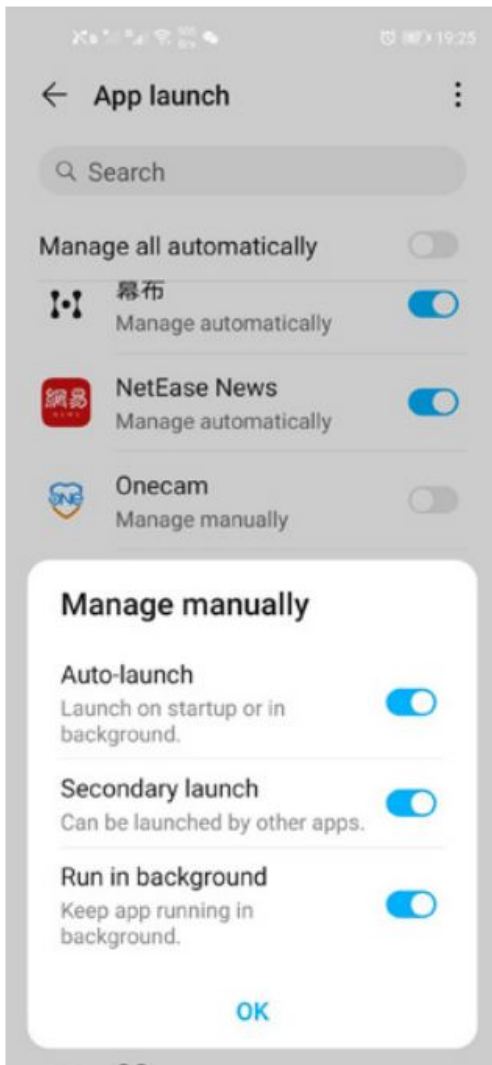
19:25

App launch

Search

Manage all automatically

幂布
Manage automatically

網易
NetEase News
Manage automatically

Onecam
Manage manually

Manage manually

Auto-launch
Launch on startup or in background.

Secondary launch
Can be launched by other apps.

Run in background
Keep app running in background.

OK